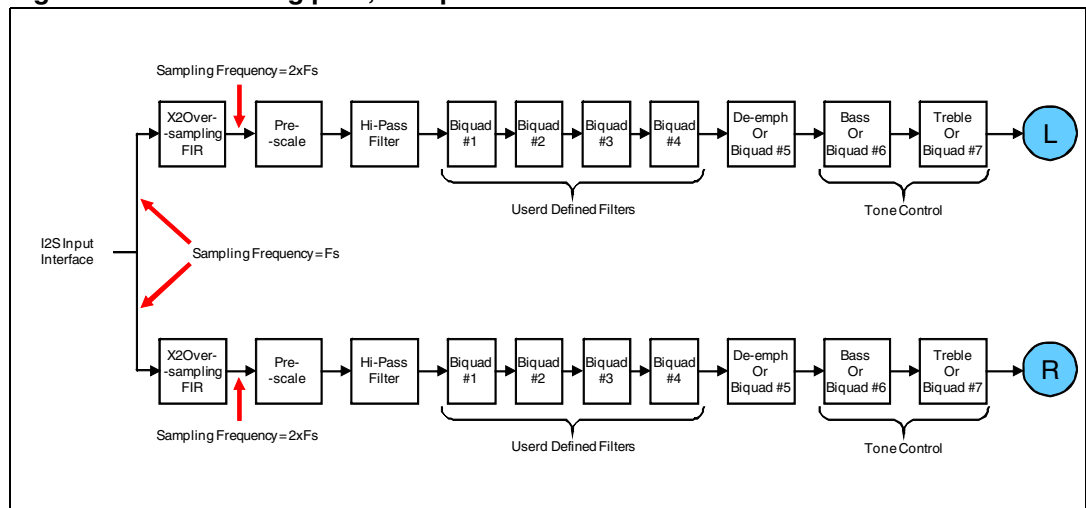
Sampling Frequency = 2xFs

X2Over--sampling FIR

Pre--scale

Hi-Pass Filter

Biquad #1

Biquad #2

Biquad #3

Biquad #4

De-emph Or Biquad #5

Bass Or Biquad #6

Treble Or Biquad #7

L

Userd Defined Filters

Tone Control

I2S Input Interface

Sampling Frequency = Fs

X2Over--sampling FIR

Pre--scale

Hi-Pass Filter

Biquad #1

Biquad #2

Biquad #3

Biquad #4

De-emph Or Biquad #5

Bass Or Biquad #6

Treble Or Biquad #7

R

Sampling Frequency = 2xFs

Userd Defined Filters

Tone Control